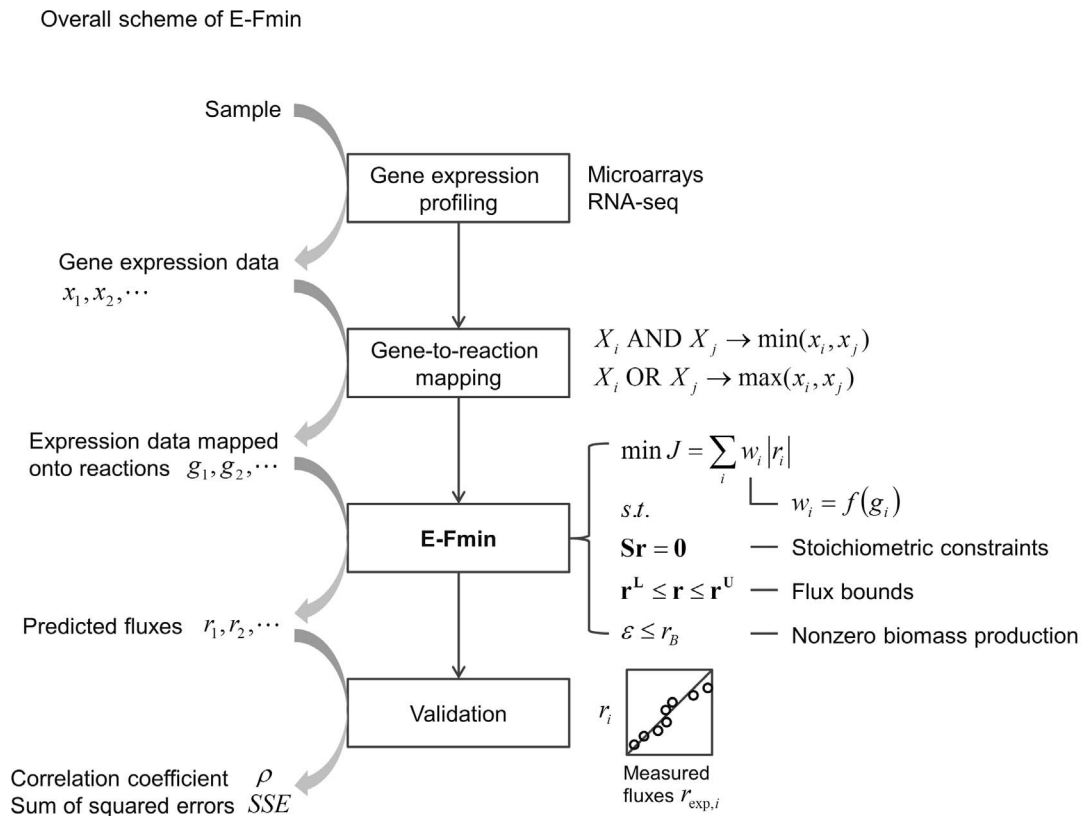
Overall scheme of E-Fmin

Sample

Gene expression profiling

Microarrays
RNA-seq

Gene expression data
$x_1, x_2, \cdots$

Gene-to-reaction mapping

$X_i$ AND $X_j \rightarrow \min(x_i, x_j)$
$X_i$ OR $X_j \rightarrow \max(x_i, x_j)$

Expression data mapped onto reactions $g_1, g_2, \cdots$

E-Fmin

$\min J = \sum_i w_i |r_i|$
$w_i = f(g_i)$
$s.t.$
$\mathbf{Sr} = \mathbf{0}$ — Stoichiometric constraints
$\mathbf{r^L} \leq \mathbf{r} \leq \mathbf{r^U}$ — Flux bounds
$\varepsilon \leq r_B$ — Nonzero biomass production

Predicted fluxes $r_1, r_2, \cdots$

Validation

$r_i$

Measured fluxes $r_{\exp,i}$

Correlation coefficient $\rho$
Sum of squared errors $SSE$